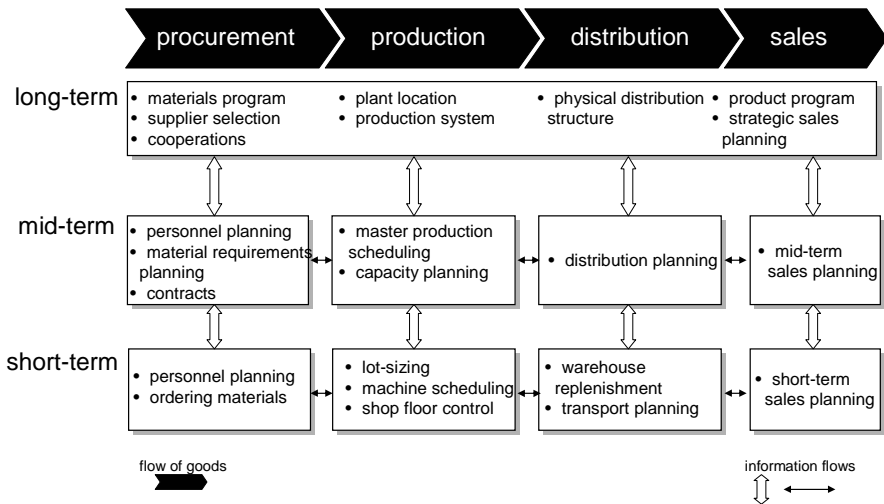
procurement

production

distribution

sales

long-term

• materials program
• supplier selection
• cooperations

• plant location
• production system

• physical distribution structure

• product program
• strategic sales planning

mid-term

• personnel planning
• material requirements planning
• contracts

• master production scheduling
• capacity planning

• distribution planning

• mid-term sales planning

short-term

• personnel planning
• ordering materials

• lot-sizing
• machine scheduling
• shop floor control

• warehouse replenishment
• transport planning

• short-term sales planning

flow of goods

information flows